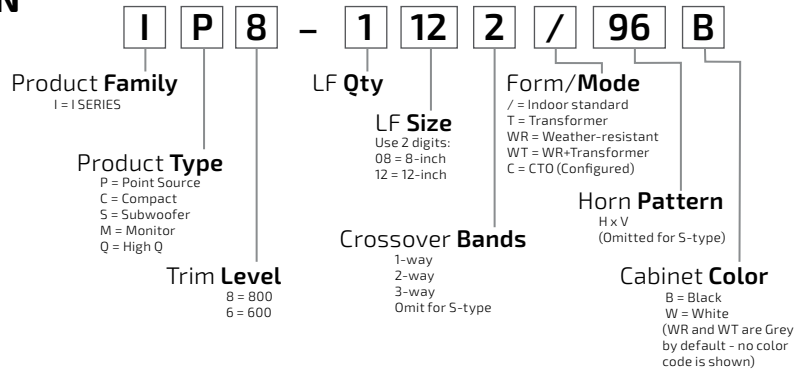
N

I P 8 – 1 12 2 / 96 B

Product Family
I = I SERIES

Product Type
P = Point Source
C = Compact
S = Subwoofer
M = Monitor
Q = High Q

Trim Level
8 = 800
6 = 600

LF Qty

LF Size
Use 2 digits:
08 = 8-inch
12 = 12-inch

Crossover Bands
1-way
2-way
3-way
Omit for S-type

Form/Mode
/ = Indoor standard
T = Transformer
WR = Weather-resistant
WT = WR+Transformer
C = CTO (Configured)

Horn Pattern
H x V
(Omitted for S-type)

Cabinet Color
B = Black
W = White
(WR and WT are Grey by default - no color code is shown)